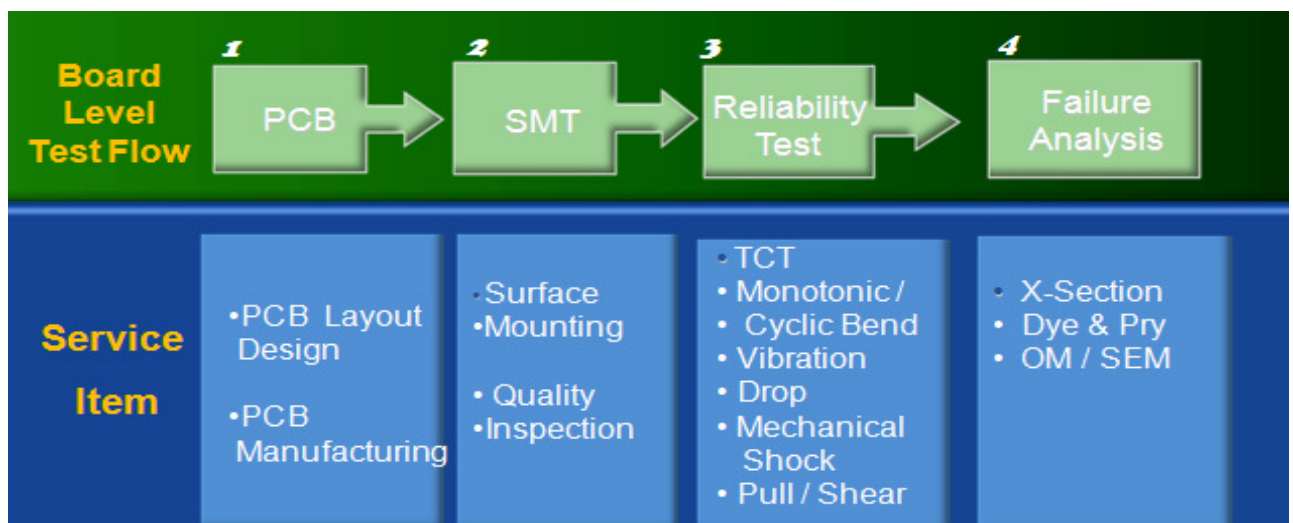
Board Level Test Flow

1
PCB

2
SMT

3
Reliability Test

4
Failure Analysis

Service Item

•PCB Layout Design
•PCB Manufacturing

•Surface
•Mounting
• Quality
•Inspection

• TCT
• Monotonic /
• Cyclic Bend
• Vibration
• Drop
• Mechanical Shock
• Pull / Shear

• X-Section
• Dye & Pry
• OM / SEM